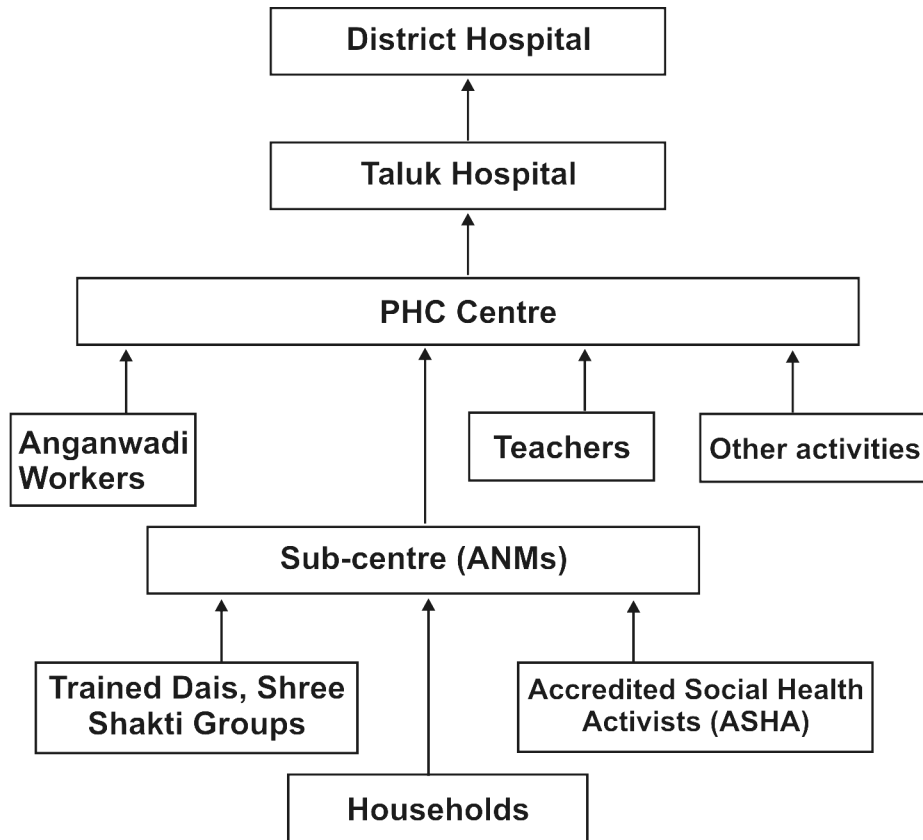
District Hospital

Taluk Hospital

PHC Centre

Anganwadi Workers

Teachers

Other activities

Sub-centre (ANMs)

Trained Dais, Shree Shakti Groups

Accredited Social Health Activists (ASHA)

Households